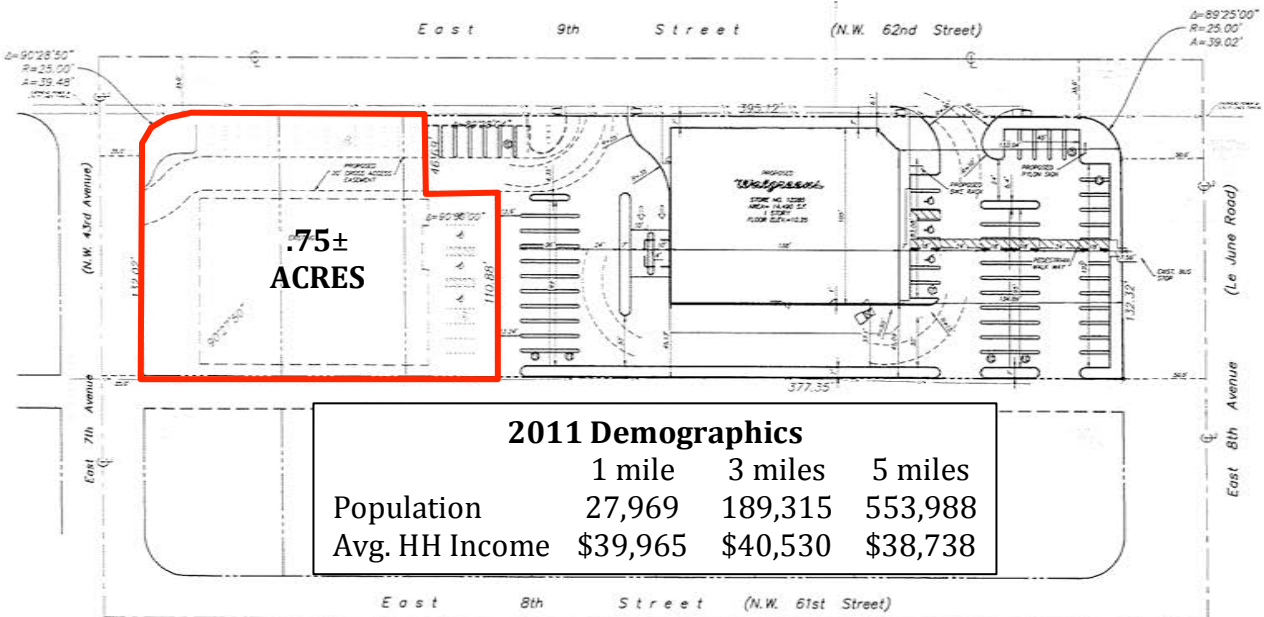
East 9th Street (N.W. 62nd Street)

Δ=90°28'50"
R=25.00'
A=39.48'

Δ=89°25'00"
R=25.00'
A=39.02'

395.12'

46.44'

PROPOSED
Walgreens
STORE NO. 12385
AREA= 14,490 S.F.
1 STORY
FLOOR ELEV.=10.25

PROPOSED PYLON SIGN

PROPOSED BIKE RACK

PEDESTRIAN WALK WAY

EXIST. BUS STOP

PROPOSED 30' CROSS ACCESS EASEMENT

Δ=90°36'00"

(N.W. 43rd Avenue)

132.02'

.75±
ACRES

110.88'

132.32'

377.35'

(Le Jeune Road)

East 7th Avenue

East 8th Avenue

2011 Demographics

| | 1 mile | 3 miles | 5 miles |
|---|---|---|---|
| Population | 27,969 | 189,315 | 553,988 |
| Avg. HH Income | \$39,965 | \$40,530 | \$38,738 |

East 8th Street (N.W. 61st Street)